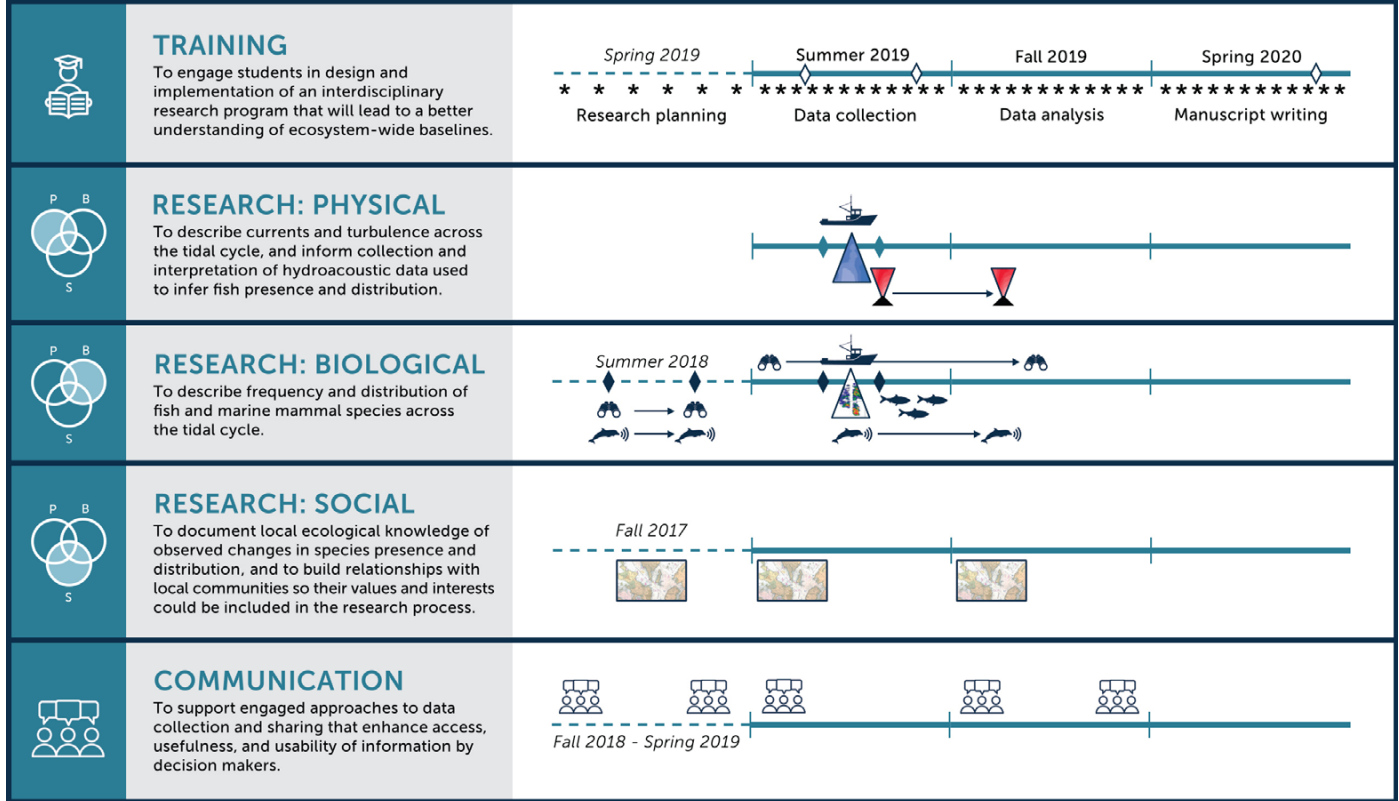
TRAINING
To engage students in design and implementation of an interdisciplinary research program that will lead to a better understanding of ecosystem-wide baselines.

Spring 2019
Summer 2019
Fall 2019
Spring 2020
Research planning
Data collection
Data analysis
Manuscript writing

P B S
RESEARCH: PHYSICAL
To describe currents and turbulence across the tidal cycle, and inform collection and interpretation of hydroacoustic data used to infer fish presence and distribution.

P B S
RESEARCH: BIOLOGICAL
To describe frequency and distribution of fish and marine mammal species across the tidal cycle.

Summer 2018

P B S
RESEARCH: SOCIAL
To document local ecological knowledge of observed changes in species presence and distribution, and to build relationships with local communities so their values and interests could be included in the research process.

Fall 2017

COMMUNICATION
To support engaged approaches to data collection and sharing that enhance access, usefulness, and usability of information by decision makers.

Fall 2018 - Spring 2019